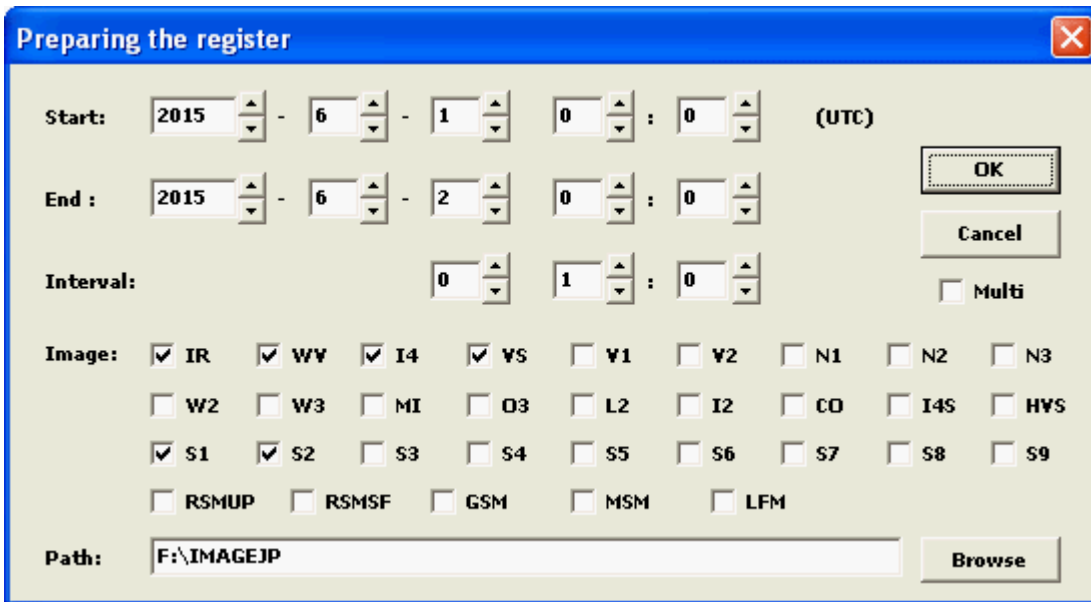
Preparing the register

Start: 2015 - 6 - 1 0 : 0 (UTC)

End : 2015 - 6 - 2 0 : 0

Interval: 0 1 : 0

OK

Cancel

Multi

Image: IR WV I4 VS V1 V2 N1 N2 N3

W2 W3 MI O3 L2 I2 CO I4S HVS

S1 S2 S3 S4 S5 S6 S7 S8 S9

RSMUP RSMSF GSM MSM LFM

Path: F:\IMAGEJP

Browse